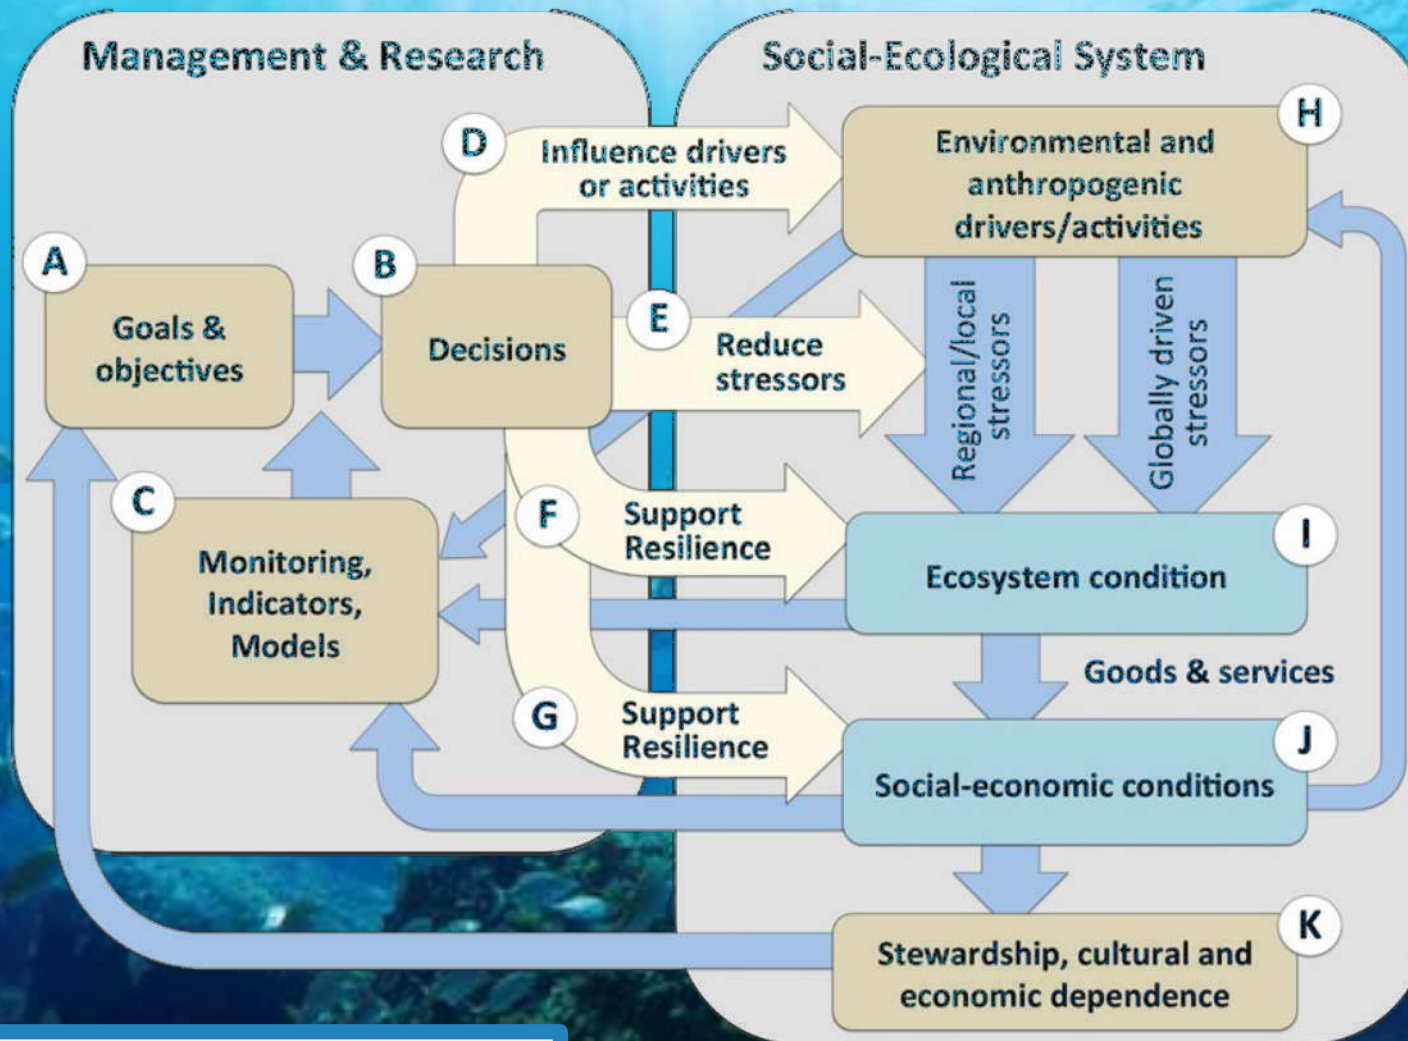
Management & Research

Social-Ecological System

D
Influence drivers or activities

H
Environmental and anthropogenic drivers/activities

A
Goals & objectives

B
Decisions

E
Reduce stressors

Regional/local stressors

Globally driven stressors

C
Monitoring, Indicators, Models

F
Support Resilience

I
Ecosystem condition

Goods & services

G
Support Resilience

J
Social-economic conditions

K
Stewardship, cultural and economic dependence